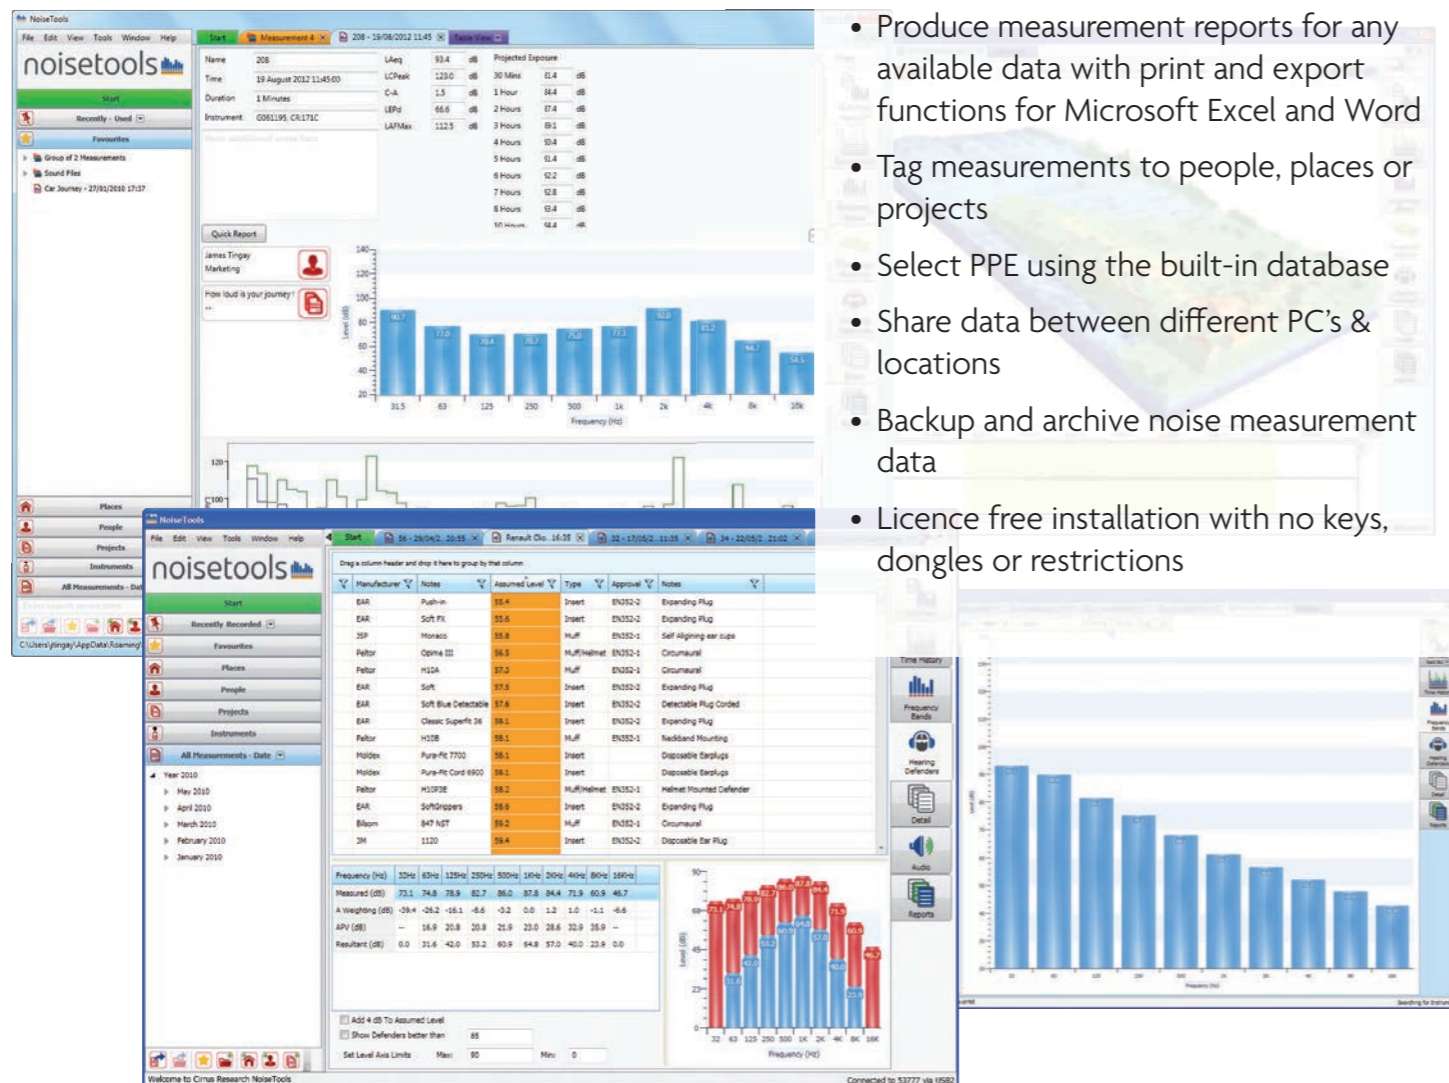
• Produce measurement reports for any available data with print and export functions for Microsoft Excel and Word

• Tag measurements to people, places or projects

• Select PPE using the built-in database

• Share data between different PC's & locations

• Backup and archive noise measurement data

• Licence free installation with no keys, dongles or restrictions

NoiseTools
File Edit View Tools Window Help
noisetools
Start
Recently Used
Favourites
Group of 2 Measurements
Sound Files
Car Journey - 27/01/2010 17:37
Places
People
Projects
Instruments
All Measurements - Date

Start | Measurement 4 | 208 - 19/08/2012 11:45 | Table View

Name 208
Time 19 August 2012 11:45:00
Duration 1 Minutes
Instrument G061195, CR:171C

LAeq 93.4 dB
LCPeak 123.0 dB
C-A 1.5 dB
LEPd 66.6 dB
LAFMax 112.5 dB

Projected Exposure
30 Mins 81.4 dB
1 Hour 84.4 dB
2 Hours 87.4 dB
3 Hours 89.1 dB
4 Hours 90.4 dB
5 Hours 91.4 dB
6 Hours 92.2 dB
7 Hours 92.8 dB
8 Hours 93.4 dB

Quick Report
James Tingay
Marketing
How loud is your journey?

Level (dB)
Frequency (Hz)
31.5 63 125 250 500 1k 2k 4k 8k 16k

NoiseTools
File Edit View Tools Window Help
noisetools
Start
Recently Recorded
Favourites
Places
People
Projects
Instruments
All Measurements - Date
Year 2010
May 2010
April 2010
March 2010
February 2010
January 2010

Start | 56 - 29/04/2... | Renault Clio... | 32 - 17/05/2... | 34 - 20/05/2...

Drag a column header and drop it here to group by that column

| Manufacturer | Notes | Assumed Level | Type | Approval | Notes |
|---|---|---|---|---|---|
| EAR | Push-in | 55.4 | Insert | EN352-2 | Expanding Plug |
| EAR | Soft FX | 55.6 | Insert | EN352-2 | Expanding Plug |
| 3SP | Monaco | 55.8 | Muff | EN352-1 | Self Aligning ear cups |
| Peltor | Optime III | 56.5 | Muff/Helmet | EN352-1 | Circumaural |
| Peltor | H10A | 57.3 | Muff | EN352-1 | Circumaural |
| EAR | Soft | 57.5 | Insert | EN352-2 | Expanding Plug |
| EAR | Soft Blue Detectable | 57.6 | Insert | EN352-2 | Detectable Plug Corded |
| EAR | Classic Superfit 36 | 58.1 | Insert | EN352-2 | Expanding Plug |
| Peltor | H10B | 58.1 | Muff | EN352-1 | Neckband Mounting |
| Moldex | Pura-Fit 7700 | 58.1 | Insert | | Disposable Earplugs |
| Moldex | Pura-Fit Cord 6900 | 58.1 | Insert | | Disposable Earplugs |
| Peltor | H10P3E | 58.2 | Muff/Helmet | EN352-1 | Helmet Mounted Defender |
| EAR | SoftGrippers | 58.6 | Insert | EN352-2 | Expanding Plug |
| Bilsom | 847 NST | 59.2 | Muff | EN352-1 | Circumaural |
| 3M | 1120 | 59.4 | Insert | EN352-2 | Disposable Ear Plug |

| Frequency (Hz) | 32Hz | 63Hz | 125Hz | 250Hz | 500Hz | 1KHz | 2KHz | 4KHz | 8KHz | 16KHz |
|---|---|---|---|---|---|---|---|---|---|---|
| Measured (dB) | 73.1 | 74.8 | 78.9 | 82.7 | 86.0 | 87.8 | 84.4 | 71.9 | 60.9 | 46.7 |
| A Weighting (dB) | -39.4 | -26.2 | -16.1 | -8.6 | -3.2 | 0.0 | 1.2 | 1.0 | -1.1 | -6.6 |
| APV (dB) | -- | 16.9 | 20.8 | 20.8 | 21.9 | 23.0 | 28.6 | 32.9 | 35.9 | -- |
| Resultant (dB) | 0.0 | 31.6 | 42.0 | 53.2 | 60.9 | 64.8 | 57.0 | 40.0 | 23.9 | 0.0 |

Add 4 dB To Assumed Level
Show Defenders better than 85
Set Level Axis Limits Max: 90 Min: 0

Level (dB)
Frequency (Hz)
32 63 125 250 500 1K 2K 4K 8K 16K

Time History
Frequency Bands
Hearing Defenders
Detail
Audio
Reports

Welcome to Cirrus Research NoiseTools
Connected to 53777 via USB2
C:\Users\jtingay\AppData\Roaming\